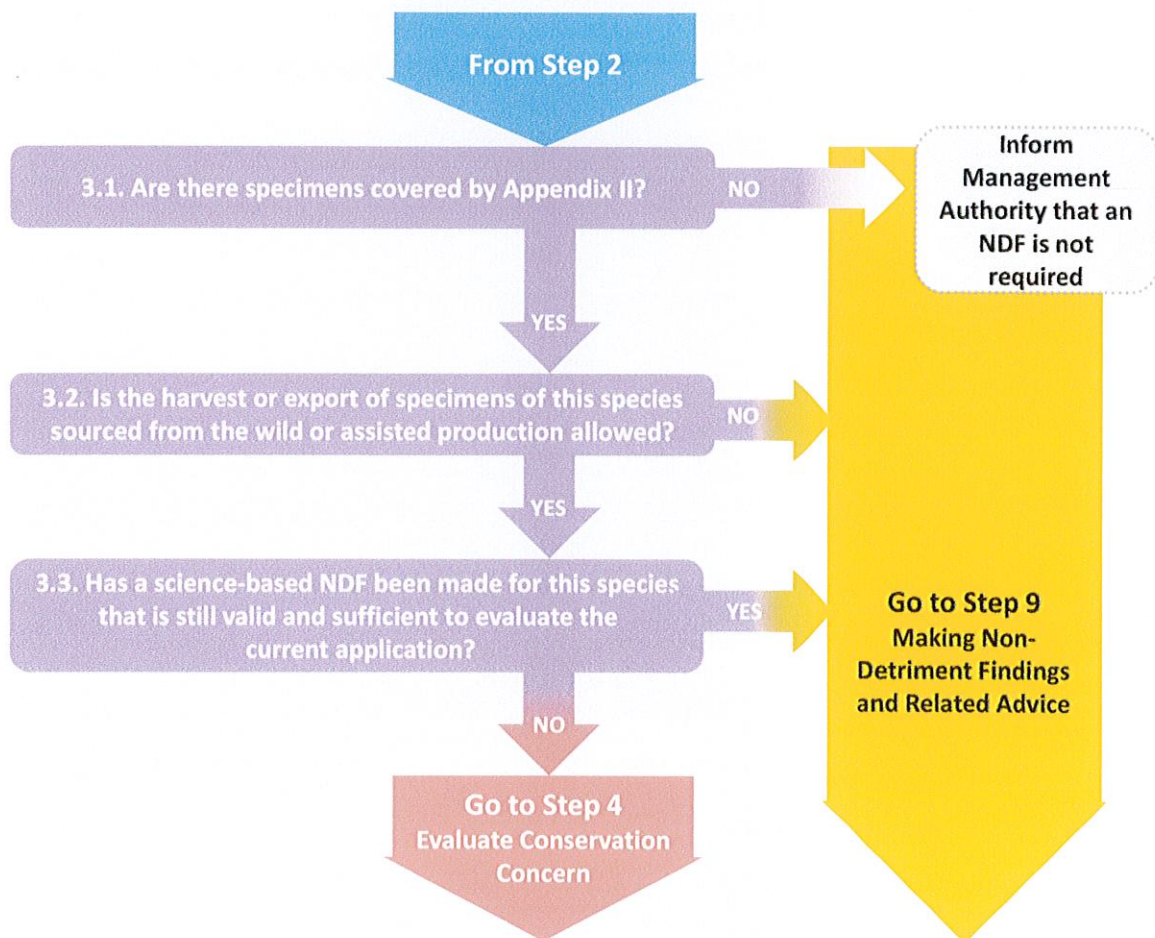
From Step 2

3.1. Are there specimens covered by Appendix II?

NO

Inform Management Authority that an NDF is not required

YES

3.2. Is the harvest or export of specimens of this species sourced from the wild or assisted production allowed?

NO

YES

3.3. Has a science-based NDF been made for this species that is still valid and sufficient to evaluate the current application?

YES

Go to Step 9
Making Non-Detriment Findings and Related Advice

NO

Go to Step 4
Evaluate Conservation Concern